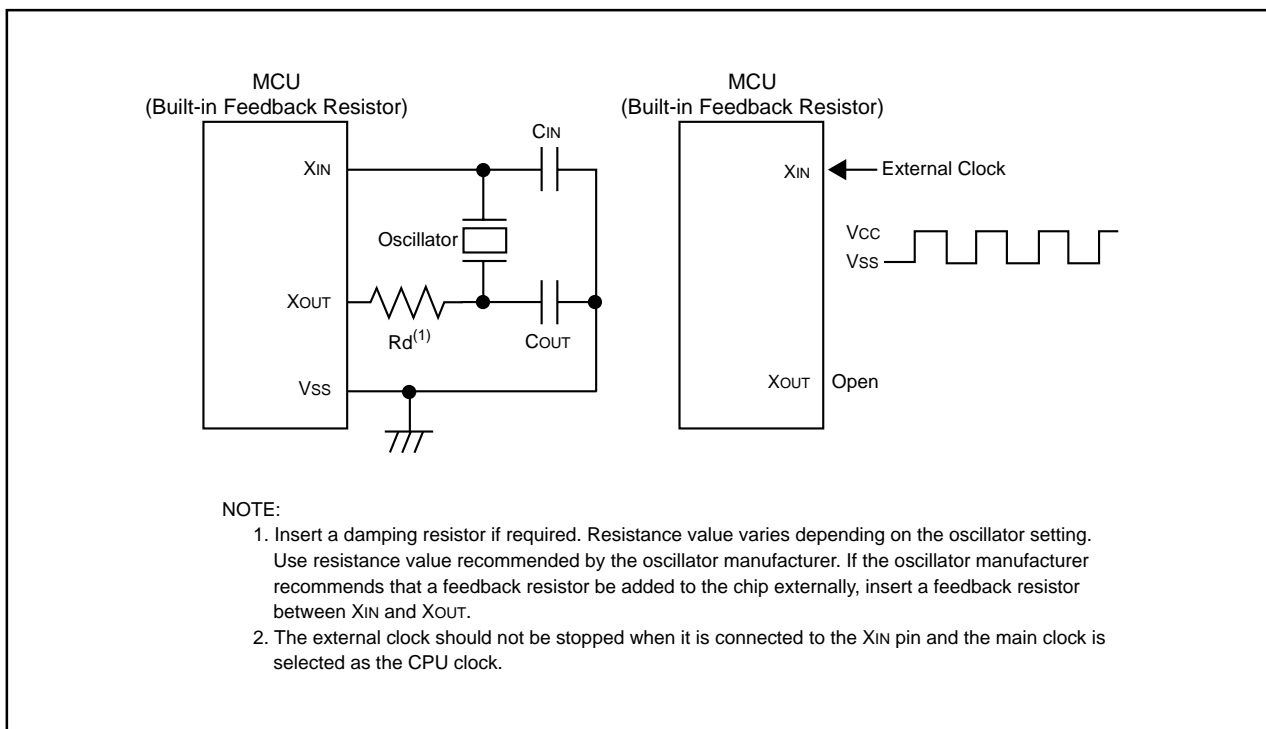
MCU
(Built-in Feedback Resistor)

XIN

XOUT

VSS

CIN

Oscillator

Rd$^{(1)}$

COUT

MCU
(Built-in Feedback Resistor)

XIN

External Clock

VCC
VSS

XOUT

Open

NOTE:
1. Insert a damping resistor if required. Resistance value varies depending on the oscillator setting. Use resistance value recommended by the oscillator manufacturer. If the oscillator manufacturer recommends that a feedback resistor be added to the chip externally, insert a feedback resistor between XIN and XOUT.
2. The external clock should not be stopped when it is connected to the XIN pin and the main clock is selected as the CPU clock.